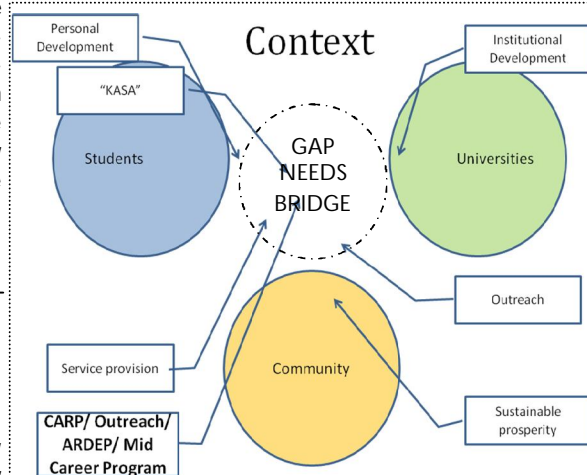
Context

Personal Development

"KASA"

Institutional Development

Students

GAP NEEDS BRIDGE

Universities

Outreach

Service provision

Community

CARP/ Outreach/ ARDEP/ Mid Career Program

Sustainable prosperity